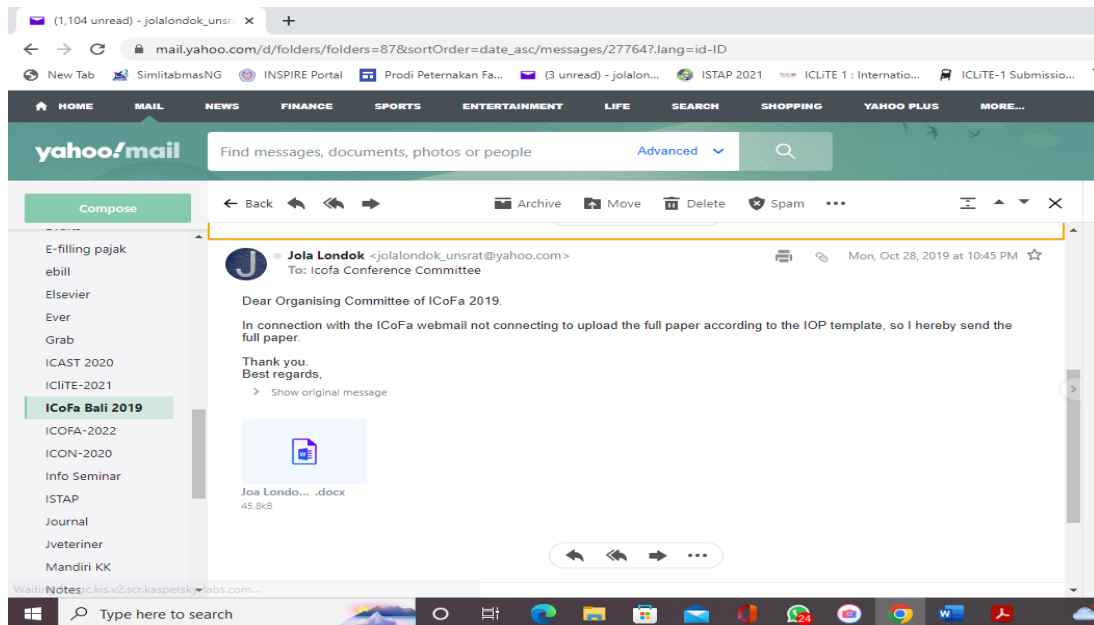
(1,104 unread) - jolalondok_unsra ×
+
mail.yahoo.com/d/folders/folders=87&sortOrder=date_asc/messages/27764?.lang=id-ID
New Tab SimlitabmasNG INSPIRE Portal Prodi Peternakan Fa... (3 unread) - jolalon... ISTAP 2021 ICLiTE 1 : Internatio... ICLiTE-1 Submissio...
HOME MAIL NEWS FINANCE SPORTS ENTERTAINMENT LIFE SEARCH SHOPPING YAHOO PLUS MORE...
yahoo!mail
Find messages, documents, photos or people
Advanced
Compose
Back Archive Move Delete Spam
E-filling pajak
ebill
Elsevier
Ever
Grab
ICAST 2020
ICliTE-2021
ICoFa Bali 2019
ICOFA-2022
ICON-2020
Info Seminar
ISTAP
Journal
Jveteriner
Mandiri KK
Notes
Jola Londok <jolalondok_unsrat@yahoo.com>
To: Icofa Conference Committee
Mon, Oct 28, 2019 at 10:45 PM

Dear Organising Committee of ICoFa 2019.

In connection with the ICoFa webmail not connecting to upload the full paper according to the IOP template, so I hereby send the full paper.

Thank you.
Best regards,

Show original message

Joa Londo... .docx
45.8kB

Waiting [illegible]c.kis.v2.scr.kaspersky-labs.com...
Type here to search
24